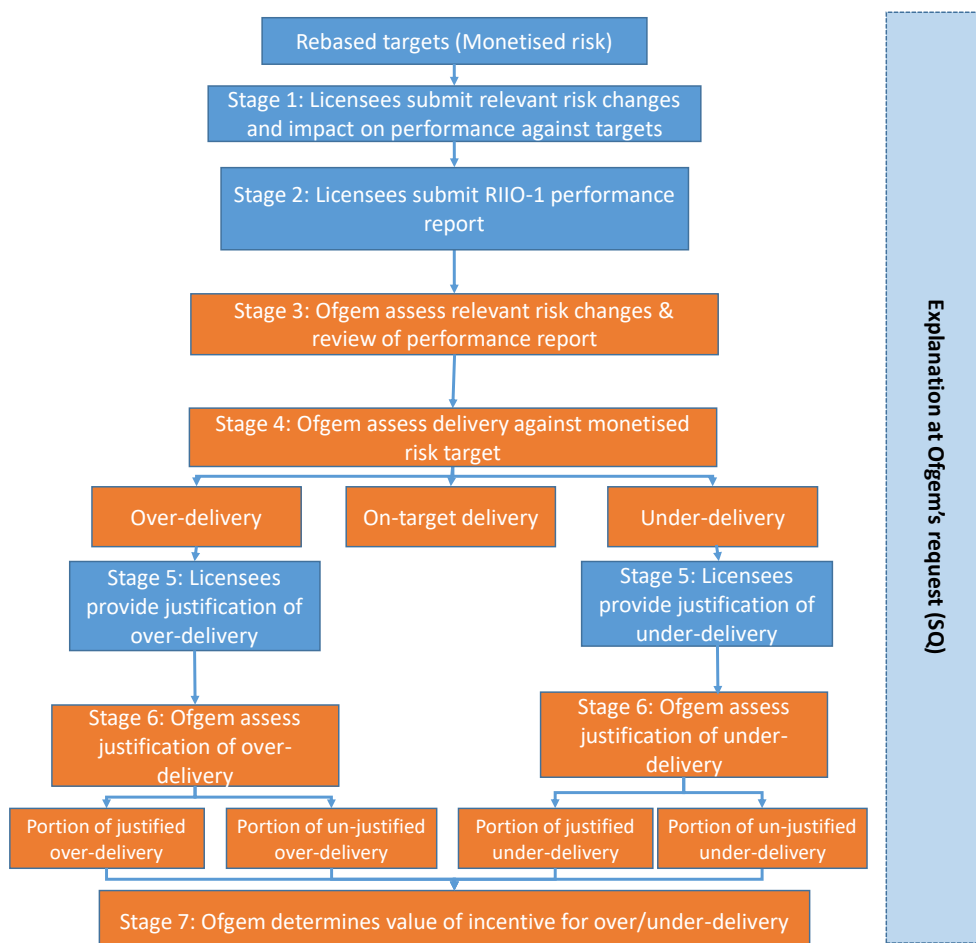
Rebased targets (Monetised risk)

Stage 1: Licensees submit relevant risk changes and impact on performance against targets

Stage 2: Licensees submit RIIO-1 performance report

Stage 3: Ofgem assess relevant risk changes & review of performance report

Stage 4: Ofgem assess delivery against monetised risk target

Over-delivery

On-target delivery

Under-delivery

Stage 5: Licensees provide justification of over-delivery

Stage 5: Licensees provide justification of under-delivery

Stage 6: Ofgem assess justification of over-delivery

Stage 6: Ofgem assess justification of under-delivery

Portion of justified over-delivery

Portion of un-justified over-delivery

Portion of justified under-delivery

Portion of un-justified under-delivery

Stage 7: Ofgem determines value of incentive for over/under-delivery

Explanation at Ofgem's request (SQ)